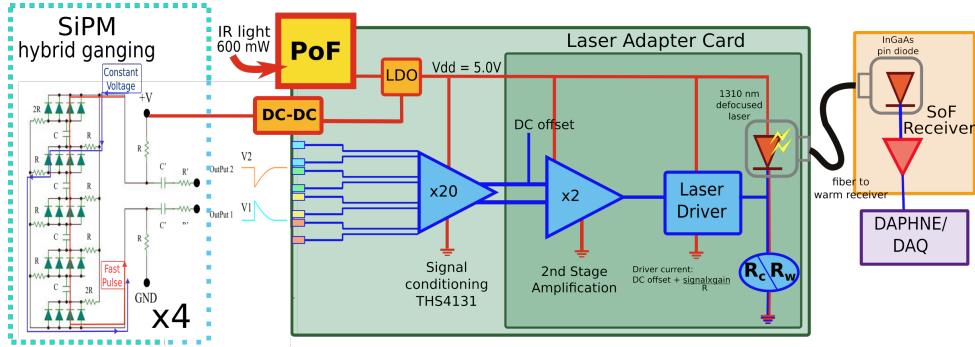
SiPM
hybrid ganging

Constant Voltage

+V

2R
C
R
R
C
R
R
C
R
R
C
R
2R

R
C'
R'
C'
R'

OutPut 2
OutPut 1

V2
V1

Fast Pulse

GND

x4

IR light
600 mW

PoF

LDO

DC-DC

Vdd = 5.0V

Laser Adapter Card

DC offset

x20

x2

Signal conditioning THS4131

2nd Stage Amplification

Laser Driver

Driver current:
DC offset + $\frac{\text{signalxgain}}{R}$

1310 nm defocused laser

$R_c$ $R_w$

fiber to warm receiver

InGaAs pin diode

SoF Receiver

DAPHNE/ DAQ